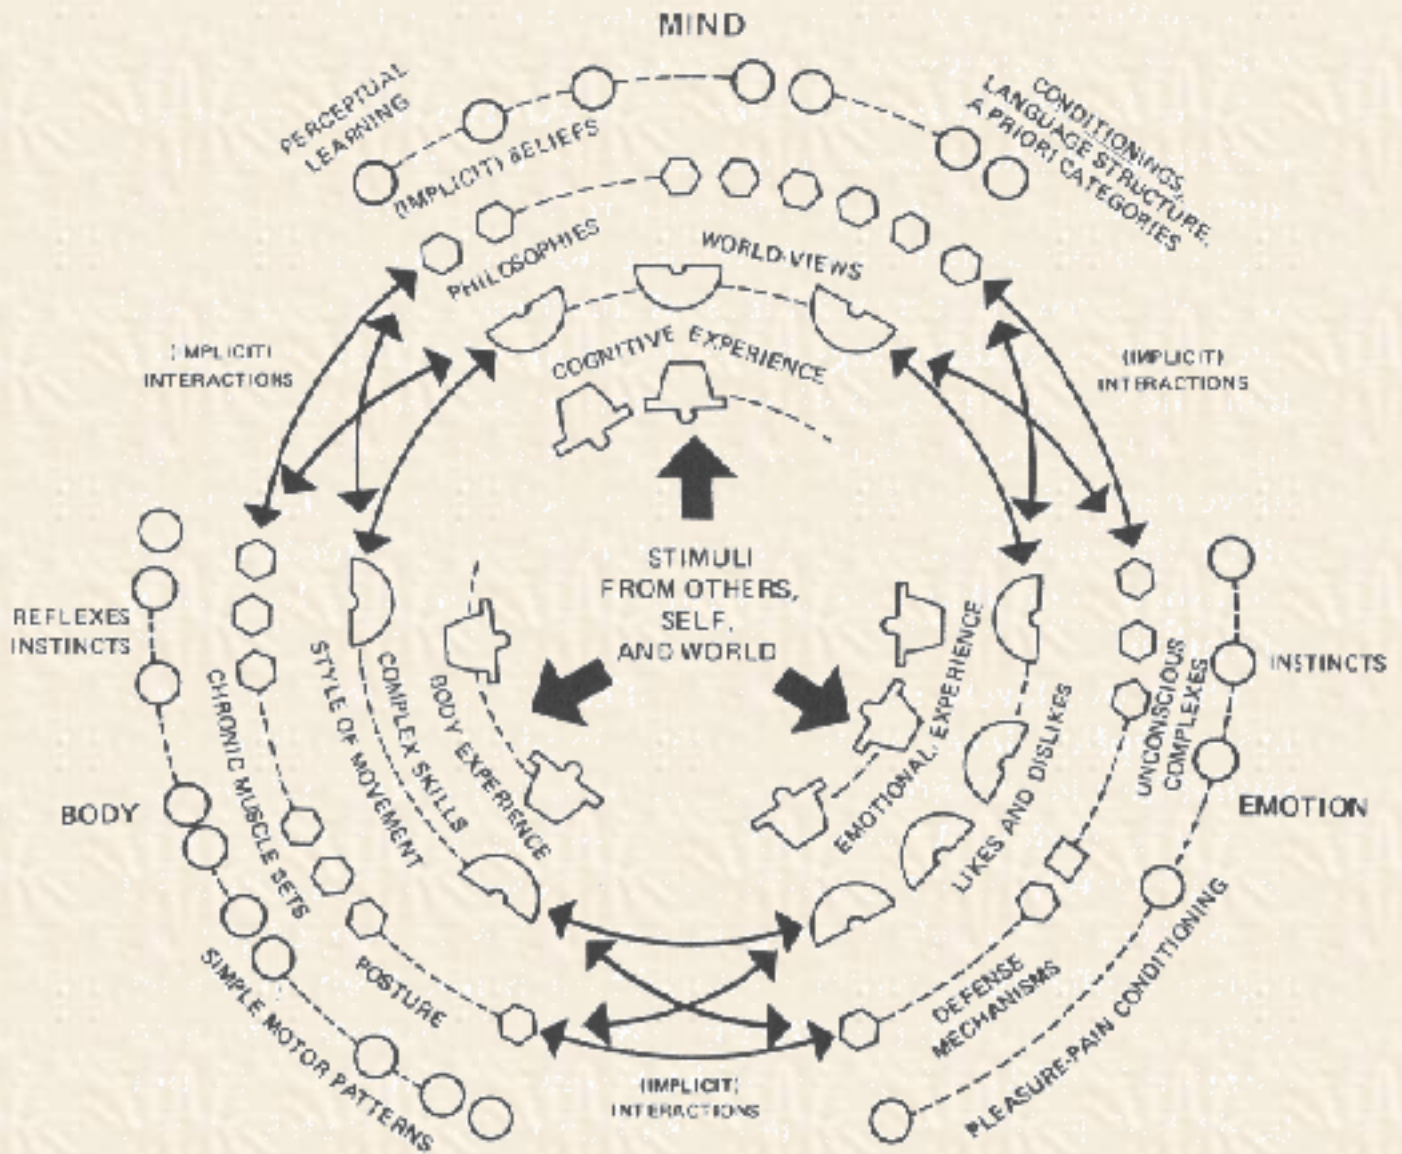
MIND

PERCEPTUAL LEARNING

(IMPLICIT) BELIEFS

CONDITIONINGS, LANGUAGE STRUCTURE, A PRIORI CATEGORIES

PHILOSOPHIES

WORLD-VIEWS

COGNITIVE EXPERIENCE

(IMPLICIT) INTERACTIONS

(IMPLICIT) INTERACTIONS

STIMULI FROM OTHERS, SELF, AND WORLD

REFLEXES INSTINCTS

CHRONIC MUSCLE SETS

STYLE OF MOVEMENT

COMPLEX SKILLS

BODY EXPERIENCE

EMOTIONAL EXPERIENCE

LIKES AND DISLIKES

UNCONSCIOUS COMPLEXES

INSTINCTS

BODY

EMOTION

POSTURE

SIMPLE MOTOR PATTERNS

DEFENSE MECHANISMS

PLEASURE-PAIN CONDITIONING

(IMPLICIT) INTERACTIONS